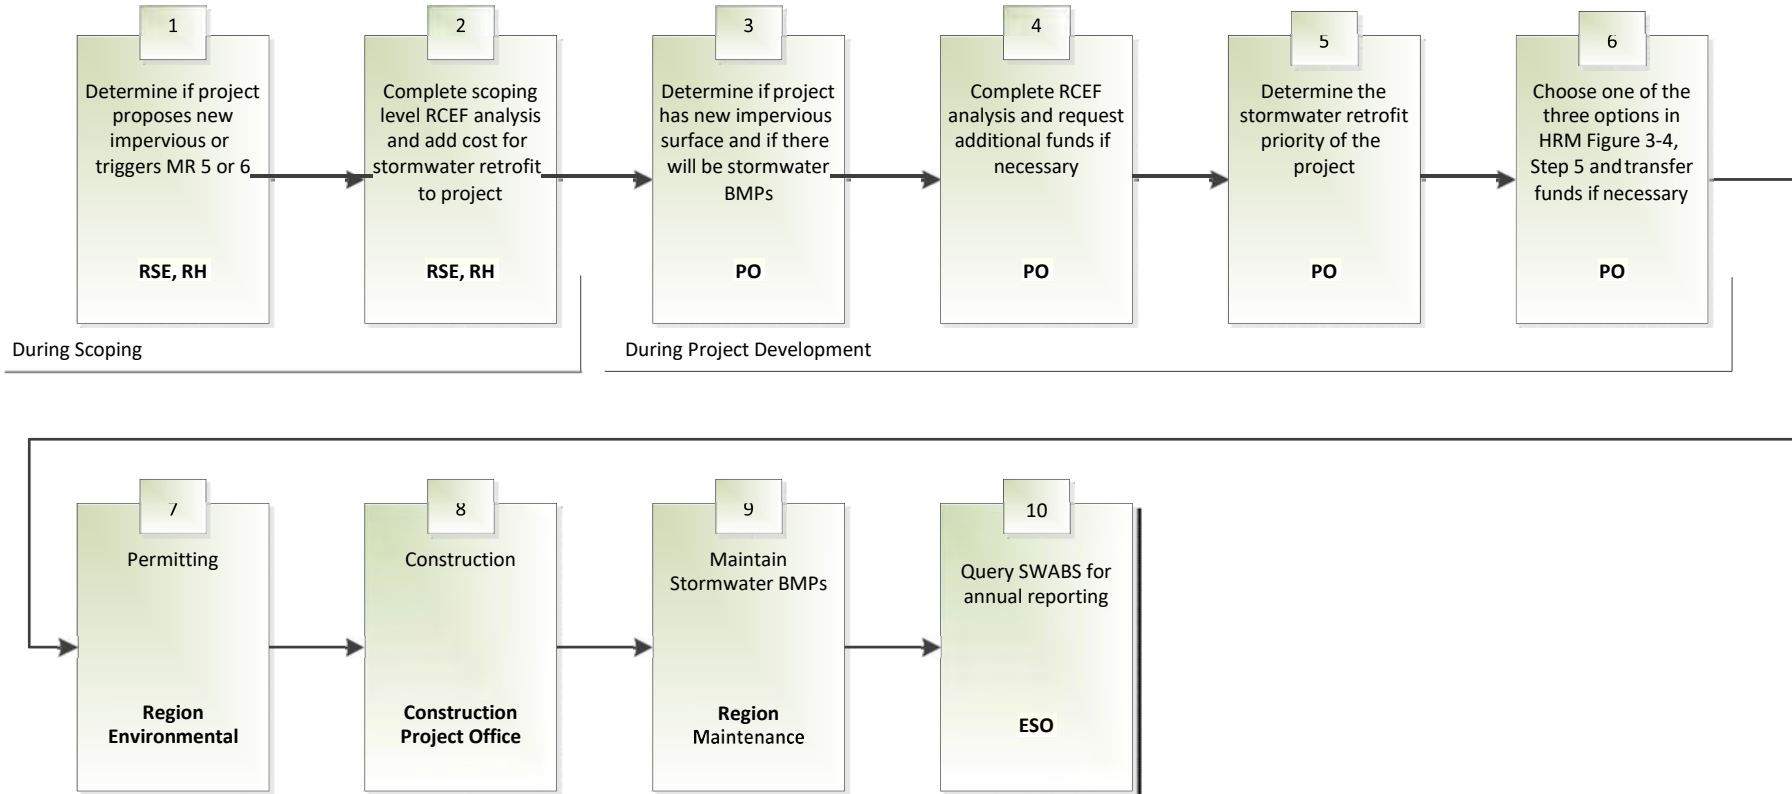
1

Determine if project proposes new impervious or triggers MR 5 or 6

RSE, RH

2

Complete scoping level RCEF analysis and add cost for stormwater retrofit to project

RSE, RH

3

Determine if project has new impervious surface and if there will be stormwater BMPs

PO

4

Complete RCEF analysis and request additional funds if necessary

PO

5

Determine the stormwater retrofit priority of the project

PO

6

Choose one of the three options in HRM Figure 3-4, Step 5 and transfer funds if necessary

PO

During Scoping

During Project Development

7

Permitting

Region Environmental

8

Construction

Construction Project Office

9

Maintain Stormwater BMPs

Region Maintenance

10

Query SWABS for annual reporting

ESO